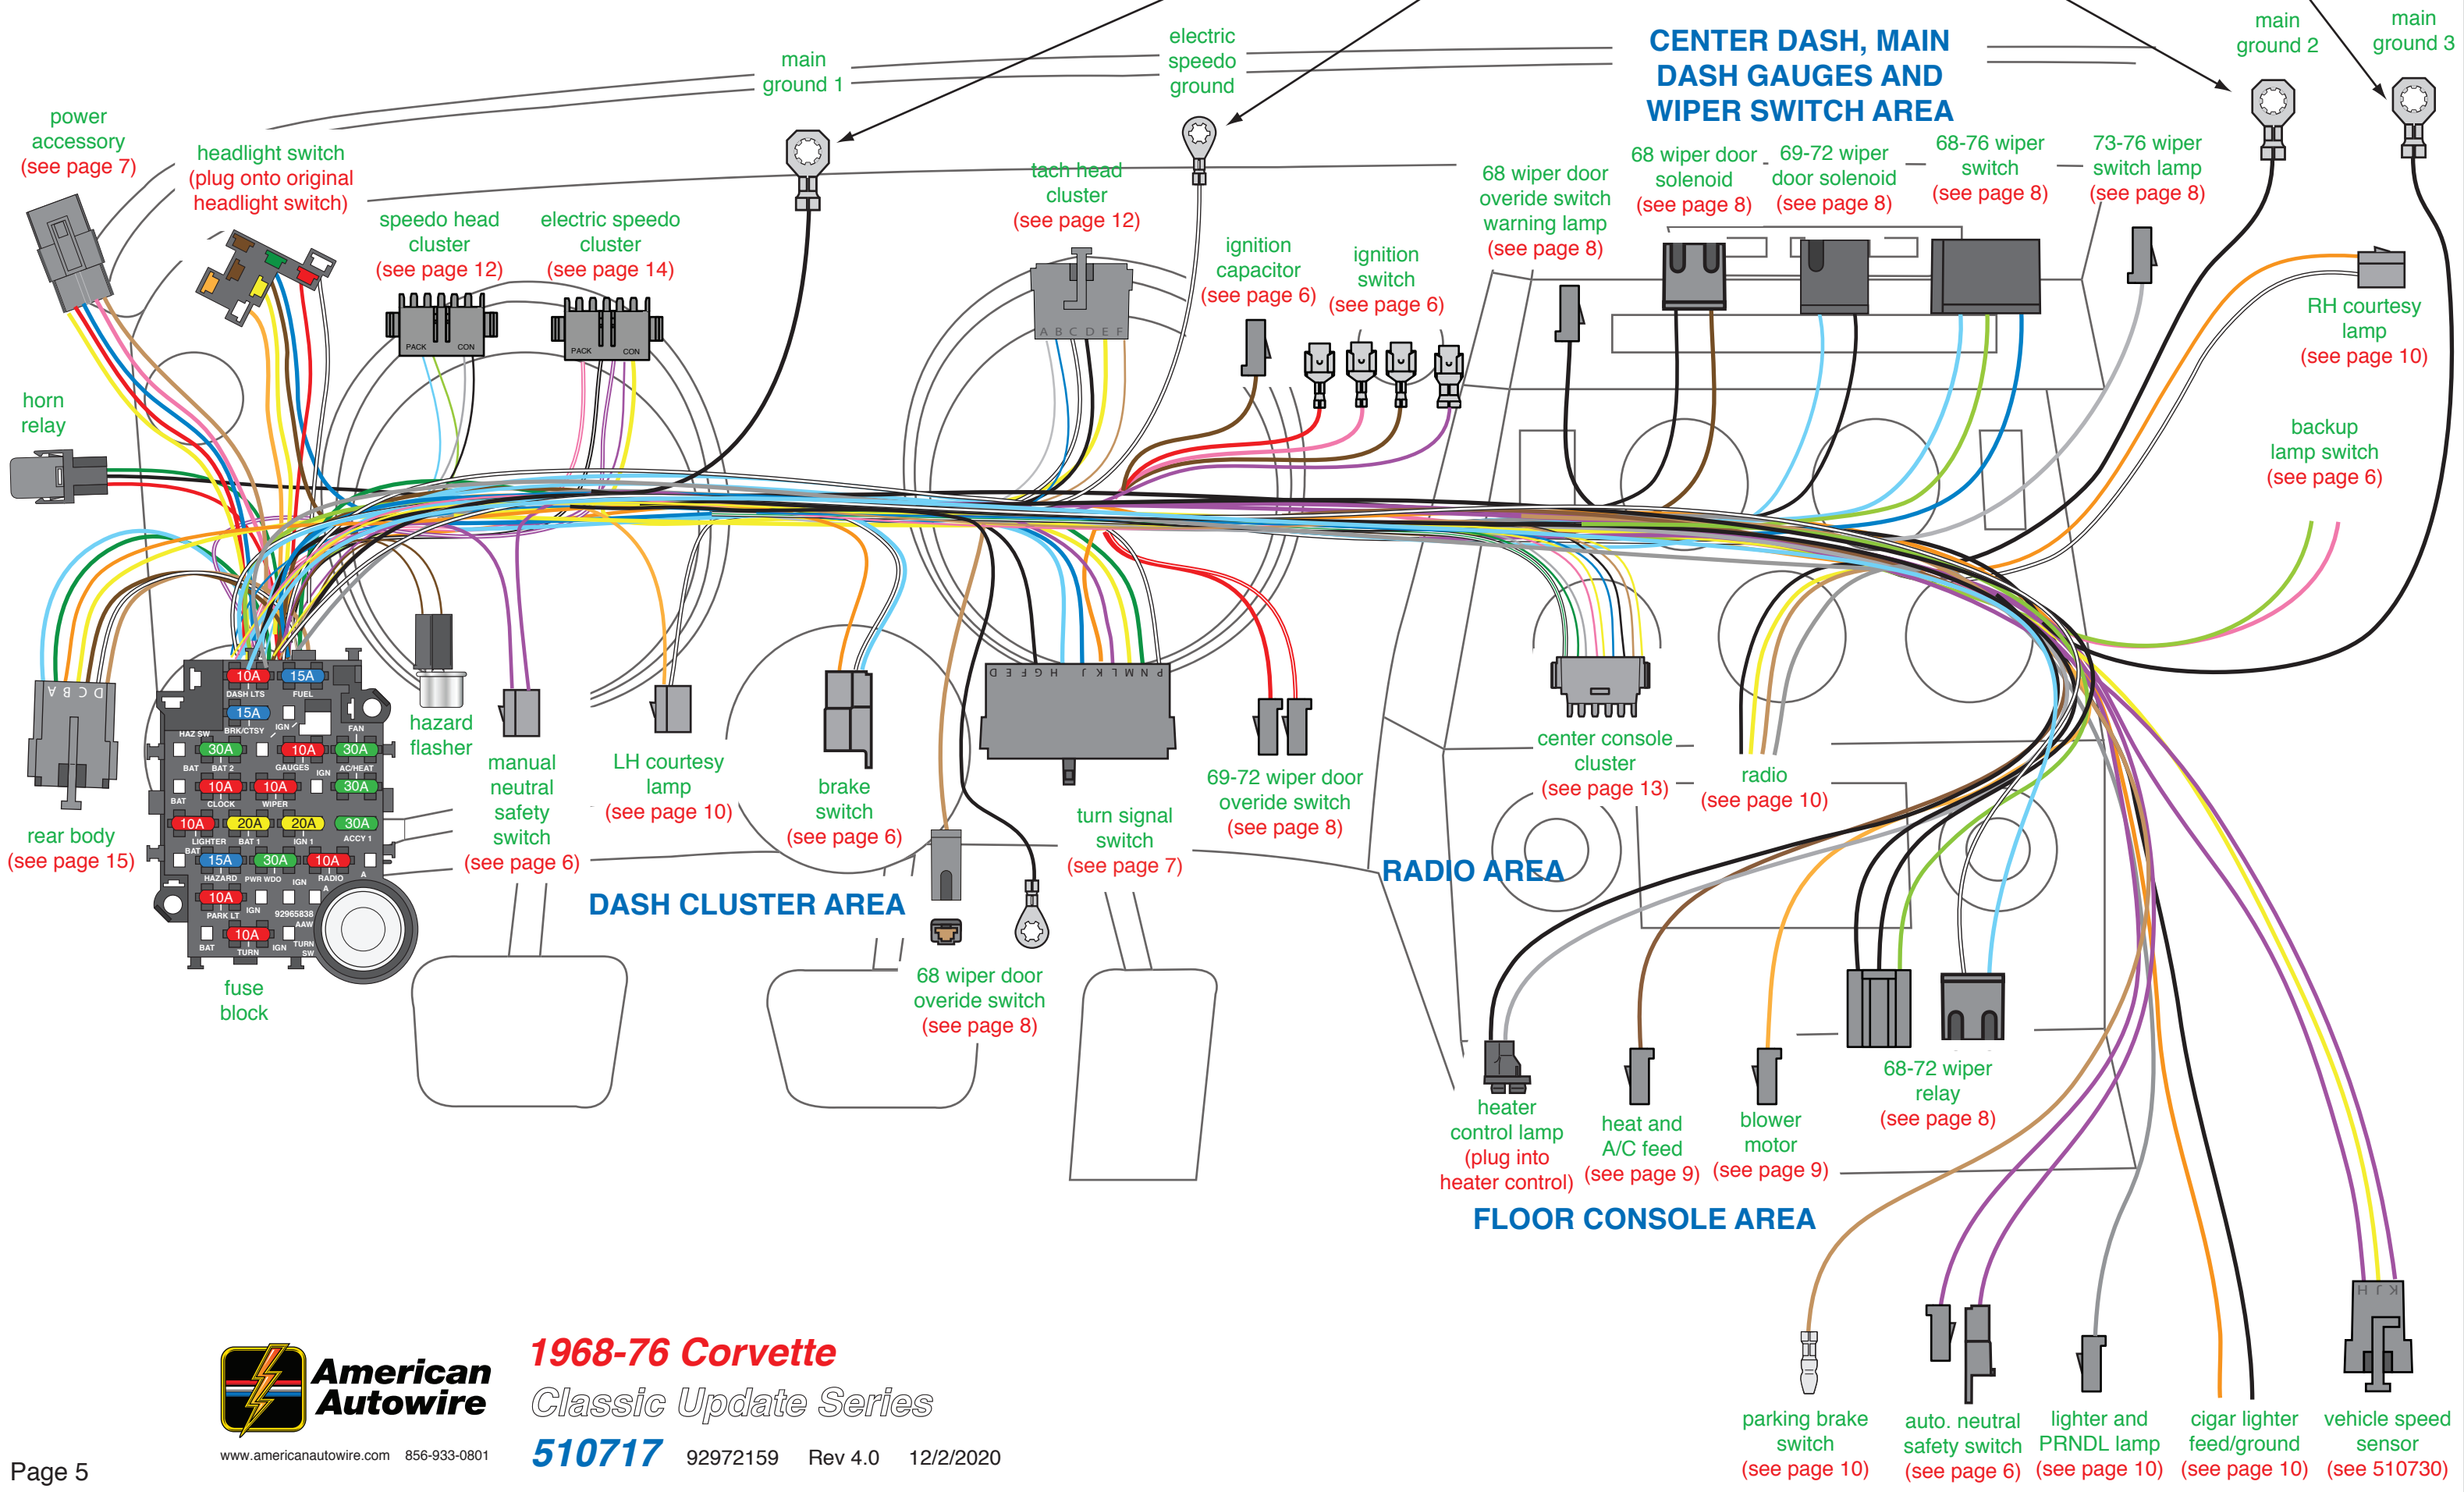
main ground 1

electric speedo ground

CENTER DASH, MAIN DASH GAUGES AND WIPER SWITCH AREA

main ground 2

main ground 3

power accessory (see page 7)

headlight switch (plug onto original headlight switch)

speedo head cluster (see page 12)

electric speedo cluster (see page 14)

tach head cluster (see page 12)

ignition capacitor (see page 6)

ignition switch (see page 6)

68 wiper door overide switch warning lamp (see page 8)

68 wiper door solenoid (see page 8)

69-72 wiper door solenoid (see page 8)

68-76 wiper switch (see page 8)

73-76 wiper switch lamp (see page 8)

RH courtesy lamp (see page 10)

horn relay

backup lamp switch (see page 6)

PACK CON

PACK CON

A B C D E F

D C B A

rear body (see page 15)

10A 15A DASH LTS FUEL 15A HAZ SW BRK/CTSY IGN FAN 30A 10A 30A BAT BAT 2 GAUGES IGN AC/HEAT 10A 10A 30A BAT CLOCK WIPER 10A 20A 20A 30A LIGHTER BAT 1 IGN 1 ACCY 1 BAT 15A 30A 10A HAZARD PWR WDO IGN RADIO 10A PARK LT IGN 92965838 AAW 10A BAT TURN IGN TURN SW

fuse block

hazard flasher

manual neutral safety switch (see page 6)

LH courtesy lamp (see page 10)

brake switch (see page 6)

D E F G H J K L M N P

turn signal switch (see page 7)

69-72 wiper door overide switch (see page 8)

center console cluster (see page 13)

radio (see page 10)

RADIO AREA

DASH CLUSTER AREA

68 wiper door overide switch (see page 8)

heater control lamp (plug into heater control)

heat and A/C feed (see page 9)

blower motor (see page 9)

68-72 wiper relay (see page 8)

FLOOR CONSOLE AREA

parking brake switch (see page 10)

auto. neutral safety switch (see page 6)

lighter and PRNDL lamp (see page 10)

cigar lighter feed/ground (see page 10)

H J K

vehicle speed sensor (see 510730)

American Autowire

www.americanautowire.com 856-933-0801

1968-76 Corvette

Classic Update Series

510717 92972159 Rev 4.0 12/2/2020

Page 5